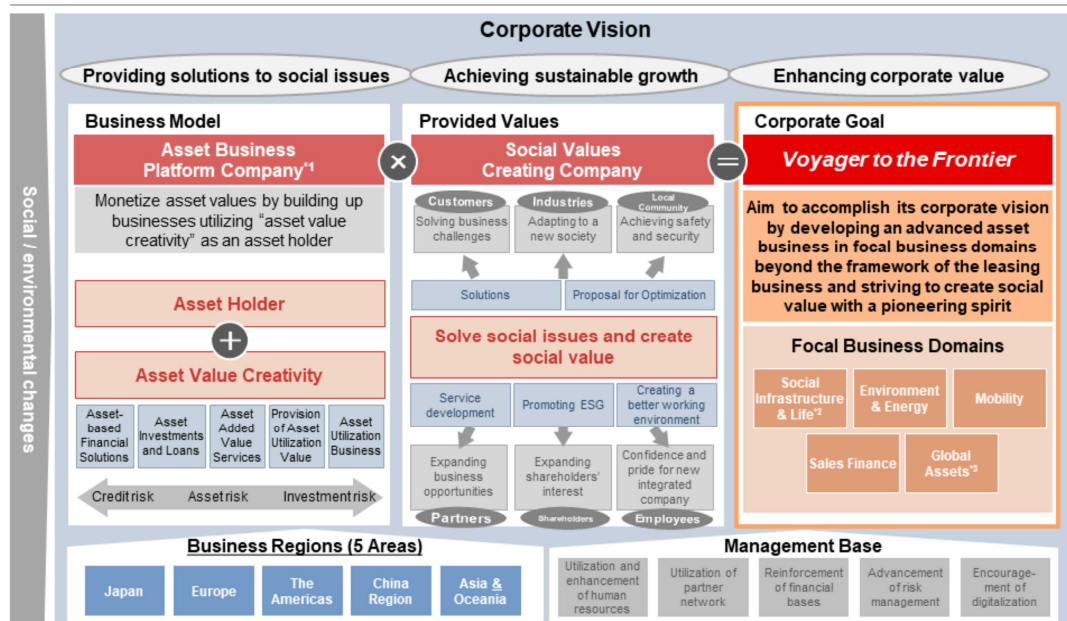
Corporate Vision

Providing solutions to social issues

Achieving sustainable growth

Enhancing corporate value

Social / environmental changes

Business Model

Asset Business Platform Company*1

Monetize asset values by building up businesses utilizing "asset value creativity" as an asset holder

Asset Holder

Asset Value Creativity

Asset-based Financial Solutions

Asset Investments and Loans

Asset Added Value Services

Provision of Asset Utilization Value

Asset Utilization Business

Credit risk

Asset risk

Investment risk

Provided Values

Social Values Creating Company

Customers

Industries

Local Community

Solving business challenges

Adapting to a new society

Achieving safety and security

Solutions

Proposal for Optimization

Solve social issues and create social value

Service development

Promoting ESG

Creating a better working environment

Expanding business opportunities

Expanding shareholders' interest

Confidence and pride for new integrated company

Partners

Shareholders

Employees

Corporate Goal

Voyager to the Frontier

Aim to accomplish its corporate vision by developing an advanced asset business in focal business domains beyond the framework of the leasing business and striving to create social value with a pioneering spirit

Focal Business Domains

Social Infrastructure & Life*2

Environment & Energy

Mobility

Sales Finance

Global Assets*3

Business Regions (5 Areas)

Japan

Europe

The Americas

China Region

Asia & Oceania

Management Base

Utilization and enhancement of human resources

Utilization of partner network

Reinforcement of financial bases

Advancement of risk management

Encouragement of digitalization